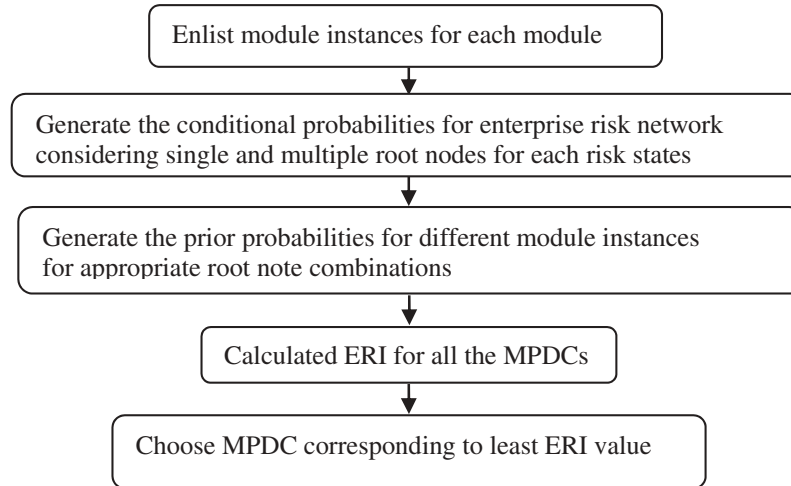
Enlist module instances for each module

Generate the conditional probabilities for enterprise risk network considering single and multiple root nodes for each risk states

Generate the prior probabilities for different module instances for appropriate root note combinations

Calculated ERI for all the MPDCs

Choose MPDC corresponding to least ERI value